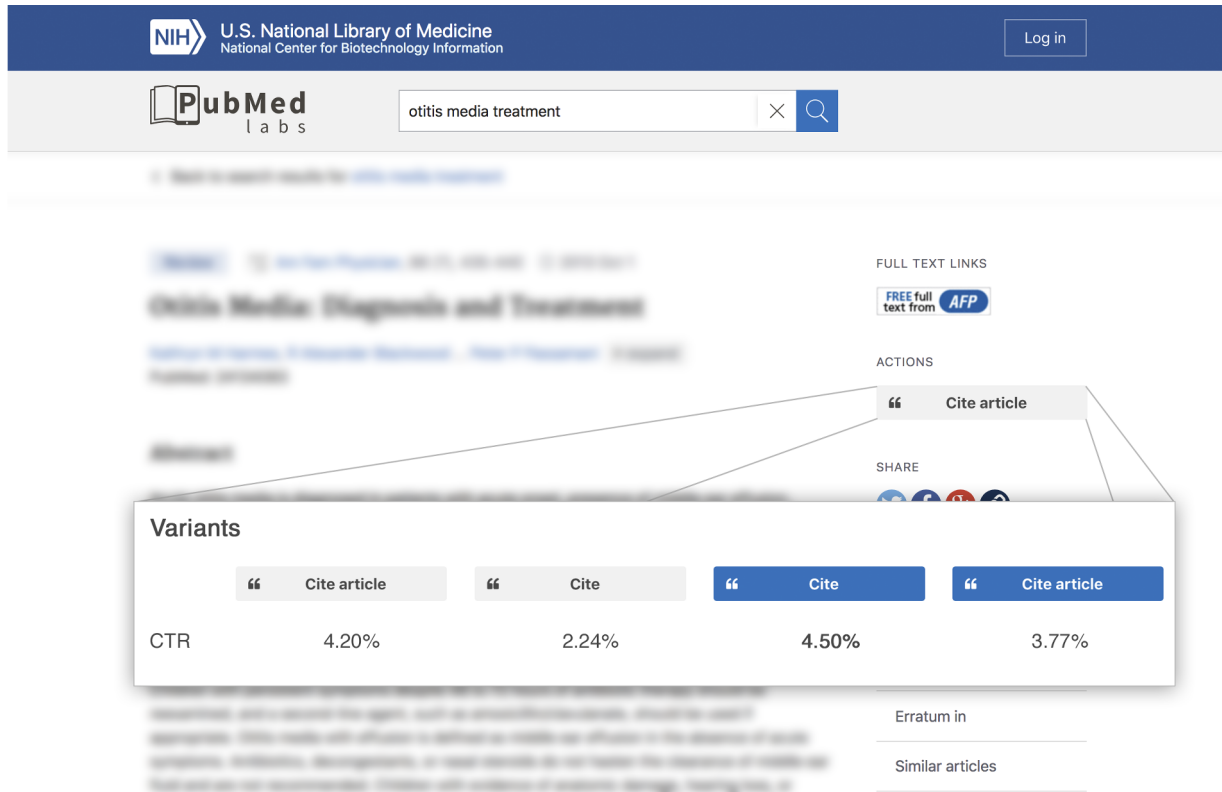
NIH U.S. National Library of Medicine
National Center for Biotechnology Information

Log in

PubMed labs

otitis media treatment

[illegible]

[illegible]

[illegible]

Abstract

FULL TEXT LINKS

FREE full text from AFP

ACTIONS

Cite article

SHARE

Variants

| | Cite article | Cite | Cite | Cite article |
|---|---|---|---|---|
| CTR | 4.20% | 2.24% | 4.50% | 3.77% |

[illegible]

Erratum in

Similar articles